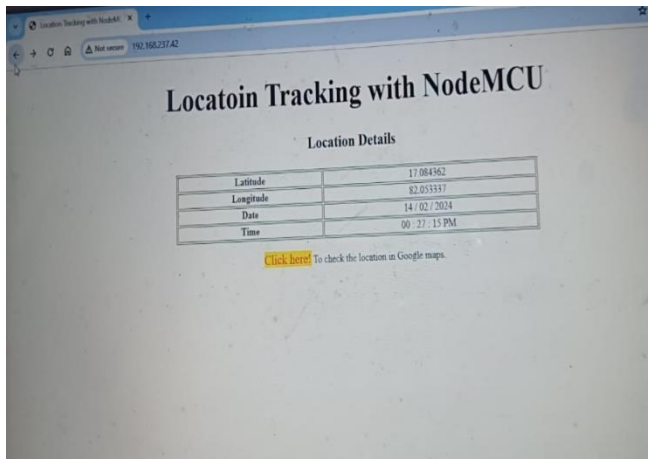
Location Tracking with NodeMC ×

Not secure 192.168.237.42

Locatoin Tracking with NodeMCU

Location Details

| Latitude | 17.084362 |
|---|---|
| Longitude | 82.053337 |
| Date | 14 / 02 / 2024 |
| Time | 00 : 27 : 15 PM |

Click here! To check the location in Google maps.